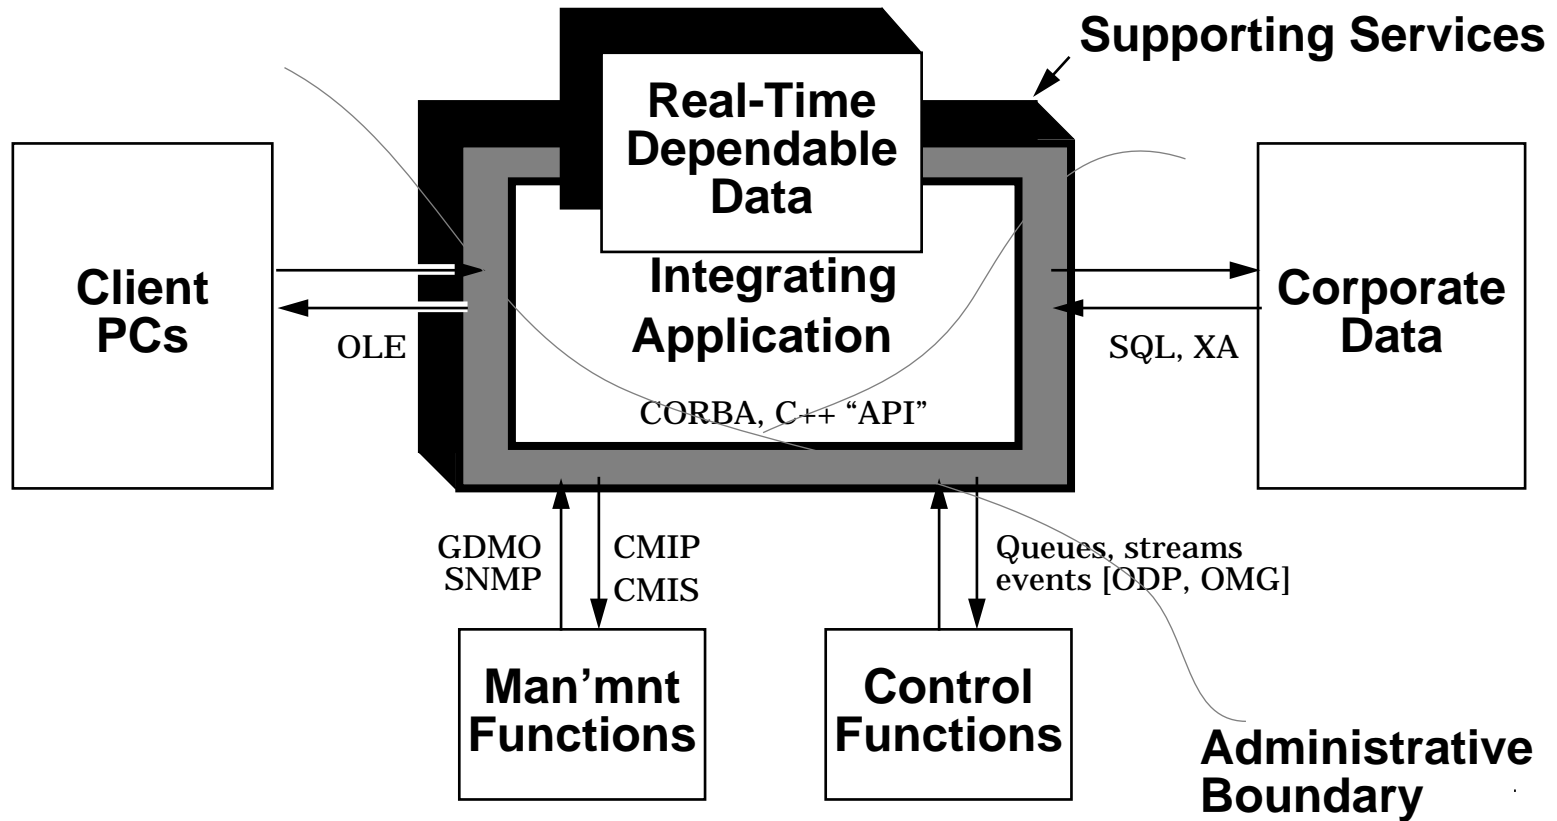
Supporting Services

Real-Time Dependable Data

Client PCs

OLE

Integrating Application

CORBA, C++ “API”

Corporate Data

SQL, XA

GDMO
SNMP

CMIP
CMIS

Queues, streams
events [ODP, OMG]

Man’mnt Functions

Control Functions

Administrative Boundary